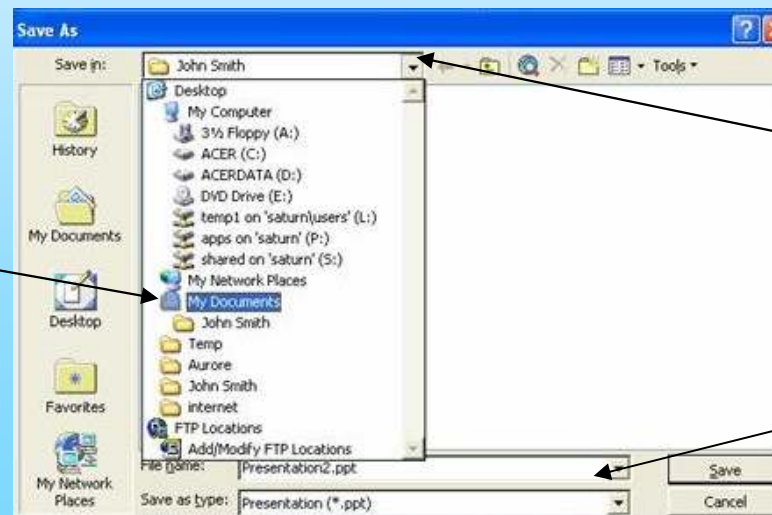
Save As

Save in: John Smith

Tools

History

My Documents

Desktop

Favorites

My Network Places

Desktop
My Computer
3½ Floppy (A:)
ACER (C:)
ACERDATA (D:)
DVD Drive (E:)
temp1 on 'saturn\users' (L:)
apps on 'saturn' (P:)
shared on 'saturn' (S:)
My Network Places
My Documents
John Smith
Temp
Aurore
John Smith
internet
FTP Locations
Add/Modify FTP Locations

File name: Presentation2.ppt

Save as type: Presentation (*.ppt)

Save

Cancel